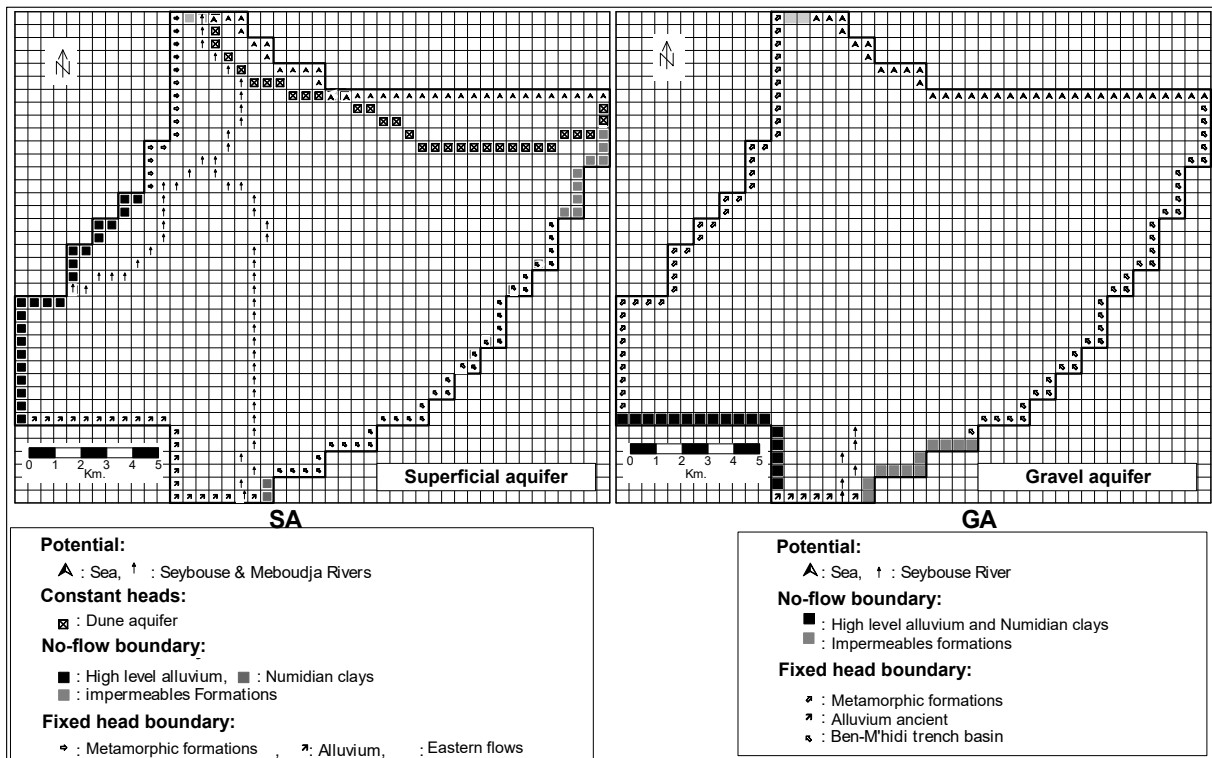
N

0 1 2 3 4 5
Km.

Superficial aquifer

N

0 1 2 3 4 5
Km.

Gravel aquifer

SA

GA

Potential:
: Sea, : Seybouse & Meboudja Rivers
Constant heads:
: Dune aquifer
No-flow boundary:
: High level alluvium, : Numidian clays
: impermeables Formations
Fixed head boundary:
: Metamorphic formations , : Alluvium, : Eastern flows

Potential:
: Sea, : Seybouse River
No-flow boundary:
: High level alluvium and Numidian clays
: Impermeables formations
Fixed head boundary:
: Metamorphic formations
: Alluvium ancient
: Ben-M'hidi trench basin